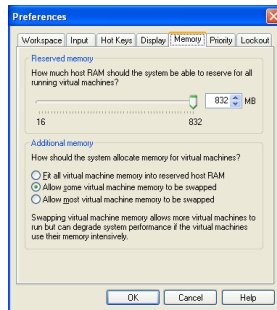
Preferences

Workspace | Input | Hot Keys | Display | Memory | Priority | Lockout

Reserved memory

How much host RAM should the system be able to reserve for all running virtual machines?

832 MB

16

832

Additional memory

How should the system allocate memory for virtual machines?

Fit all virtual machine memory into reserved host RAM

Allow some virtual machine memory to be swapped

Allow most virtual machine memory to be swapped

Swapping virtual machine memory allows more virtual machines to run but can degrade system performance if the virtual machines use their memory intensively.

OK

Cancel

Help